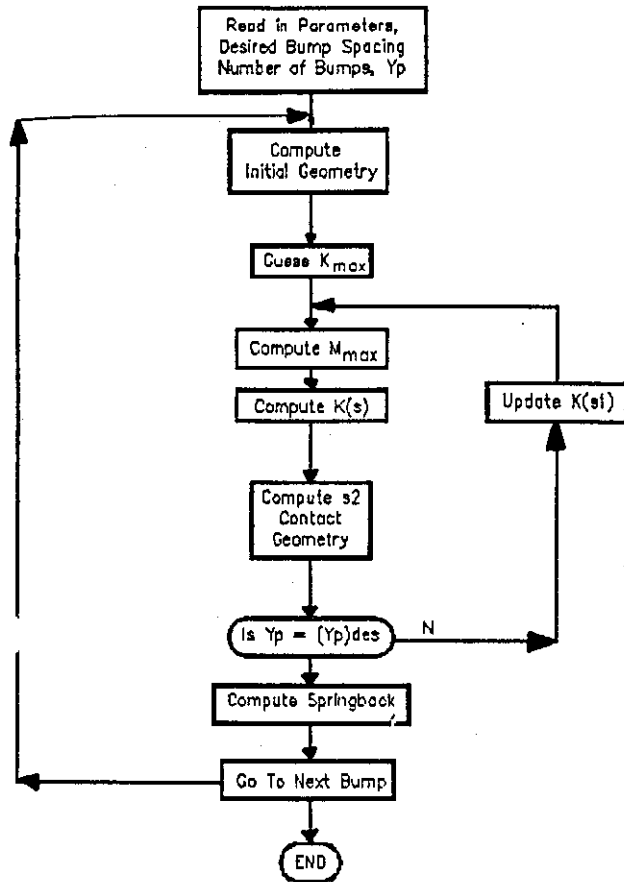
Read in Parameters, Desired Bump Spacing Number of Bumps, Yp

Compute Initial Geometry

Guess $K_{max}$

Compute $M_{max}$

Compute K(s)

Update K(si)

Compute s2 Contact Geometry

Is Yp = (Yp)des

N

Compute Springback

Go To Next Bump

END